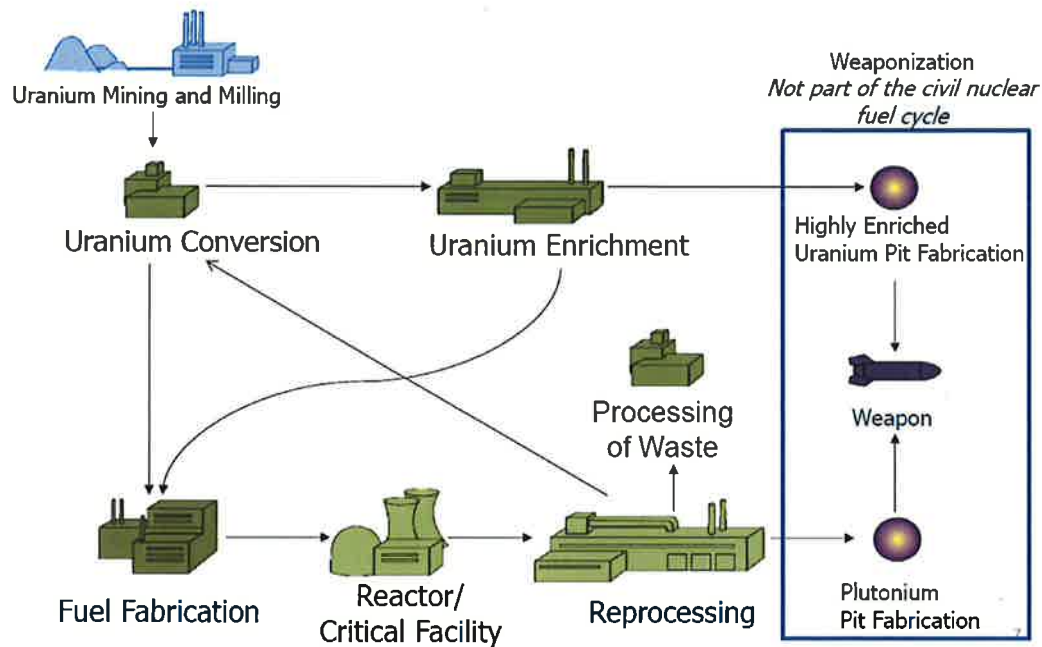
Uranium Mining and Milling

Weaponization
*Not part of the civil nuclear fuel cycle*

Uranium Conversion

Uranium Enrichment

Highly Enriched Uranium Pit Fabrication

Weapon

Processing of Waste

Fuel Fabrication

Reactor/ Critical Facility

Reprocessing

Plutonium Pit Fabrication

7